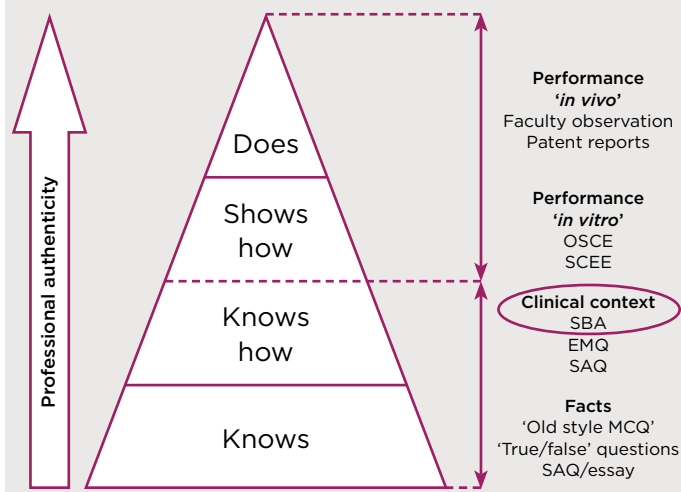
Professional authenticity

Does

Shows how

Knows how

Knows

Performance
'in vivo'
Faculty observation
Patent reports

Performance
'in vitro'
OSCE
SCEE

Clinical context
SBA
EMQ
SAQ

Facts
'Old style MCQ'
'True/false' questions
SAQ/essay